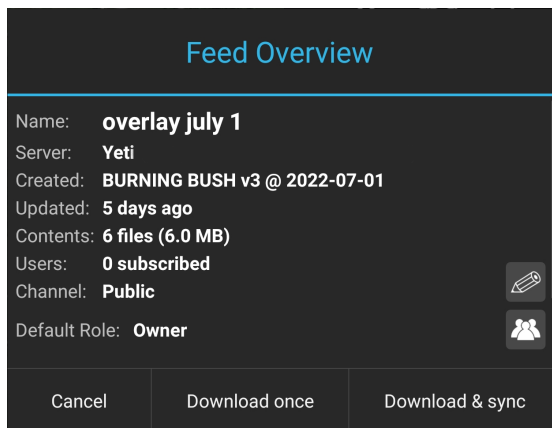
Feed Overview

Name: overlay july 1
Server: Yeti
Created: BURNING BUSH v3 @ 2022-07-01
Updated: 5 days ago
Contents: 6 files (6.0 MB)
Users: 0 subscribed
Channel: Public

Default Role: Owner

Cancel | Download once | Download & sync